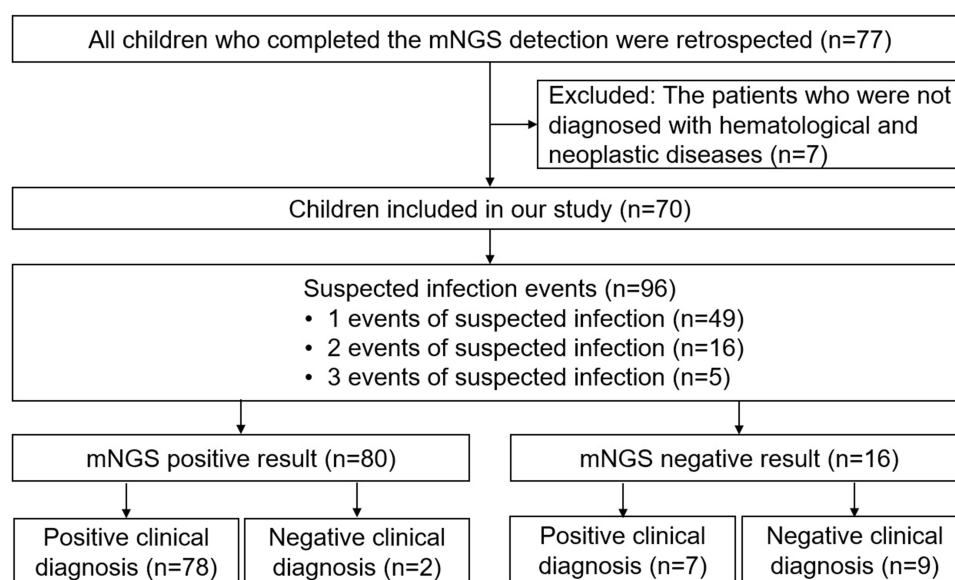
All children who completed the mNGS detection were retrospected (n=77)

Excluded: The patients who were not diagnosed with hematological and neoplastic diseases (n=7)

Children included in our study (n=70)

Suspected infection events (n=96)
• 1 events of suspected infection (n=49)
• 2 events of suspected infection (n=16)
• 3 events of suspected infection (n=5)

mNGS positive result (n=80)

mNGS negative result (n=16)

Positive clinical diagnosis (n=78)

Negative clinical diagnosis (n=2)

Positive clinical diagnosis (n=7)

Negative clinical diagnosis (n=9)